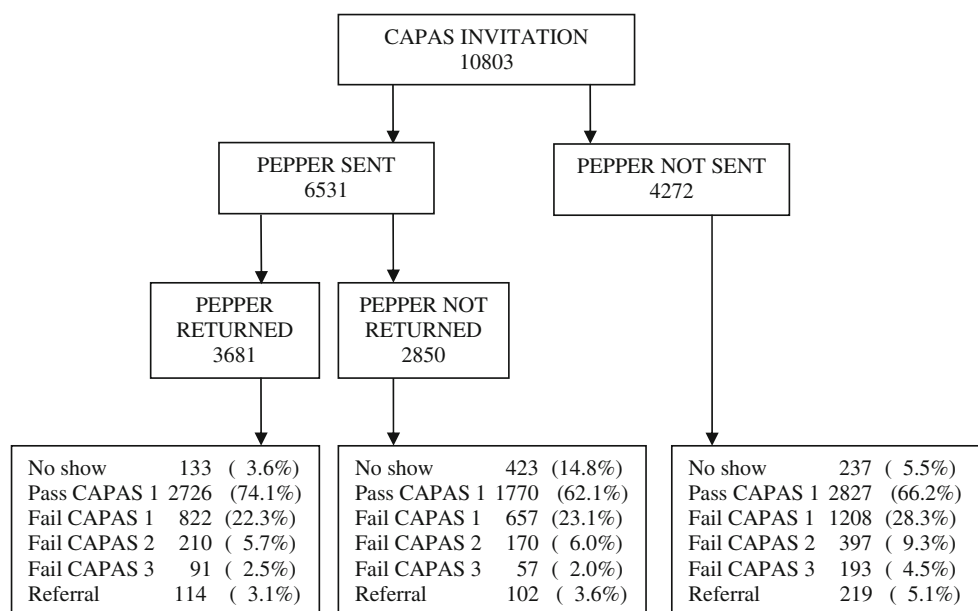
CAPAS INVITATION
10803

PEPPER SENT
6531

PEPPER NOT SENT
4272

PEPPER RETURNED
3681

PEPPER NOT RETURNED
2850

No show 133 ( 3.6%)
Pass CAPAS 1 2726 (74.1%)
Fail CAPAS 1 822 (22.3%)
Fail CAPAS 2 210 ( 5.7%)
Fail CAPAS 3 91 ( 2.5%)
Referral 114 ( 3.1%)

No show 423 (14.8%)
Pass CAPAS 1 1770 (62.1%)
Fail CAPAS 1 657 (23.1%)
Fail CAPAS 2 170 ( 6.0%)
Fail CAPAS 3 57 ( 2.0%)
Referral 102 ( 3.6%)

No show 237 ( 5.5%)
Pass CAPAS 1 2827 (66.2%)
Fail CAPAS 1 1208 (28.3%)
Fail CAPAS 2 397 ( 9.3%)
Fail CAPAS 3 193 ( 4.5%)
Referral 219 ( 5.1%)